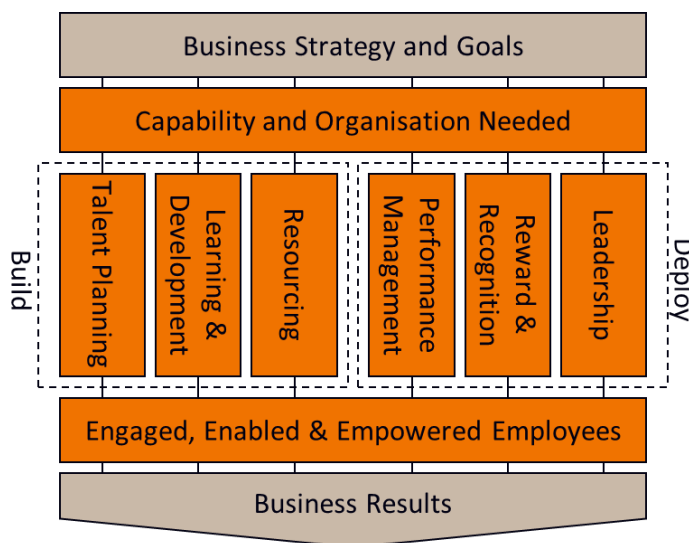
Business Strategy and Goals

Capability and Organisation Needed

Build

Talent Planning

Learning & Development

Resourcing

Performance Management

Reward & Recognition

Leadership

Deploy

Engaged, Enabled & Empowered Employees

Business Results